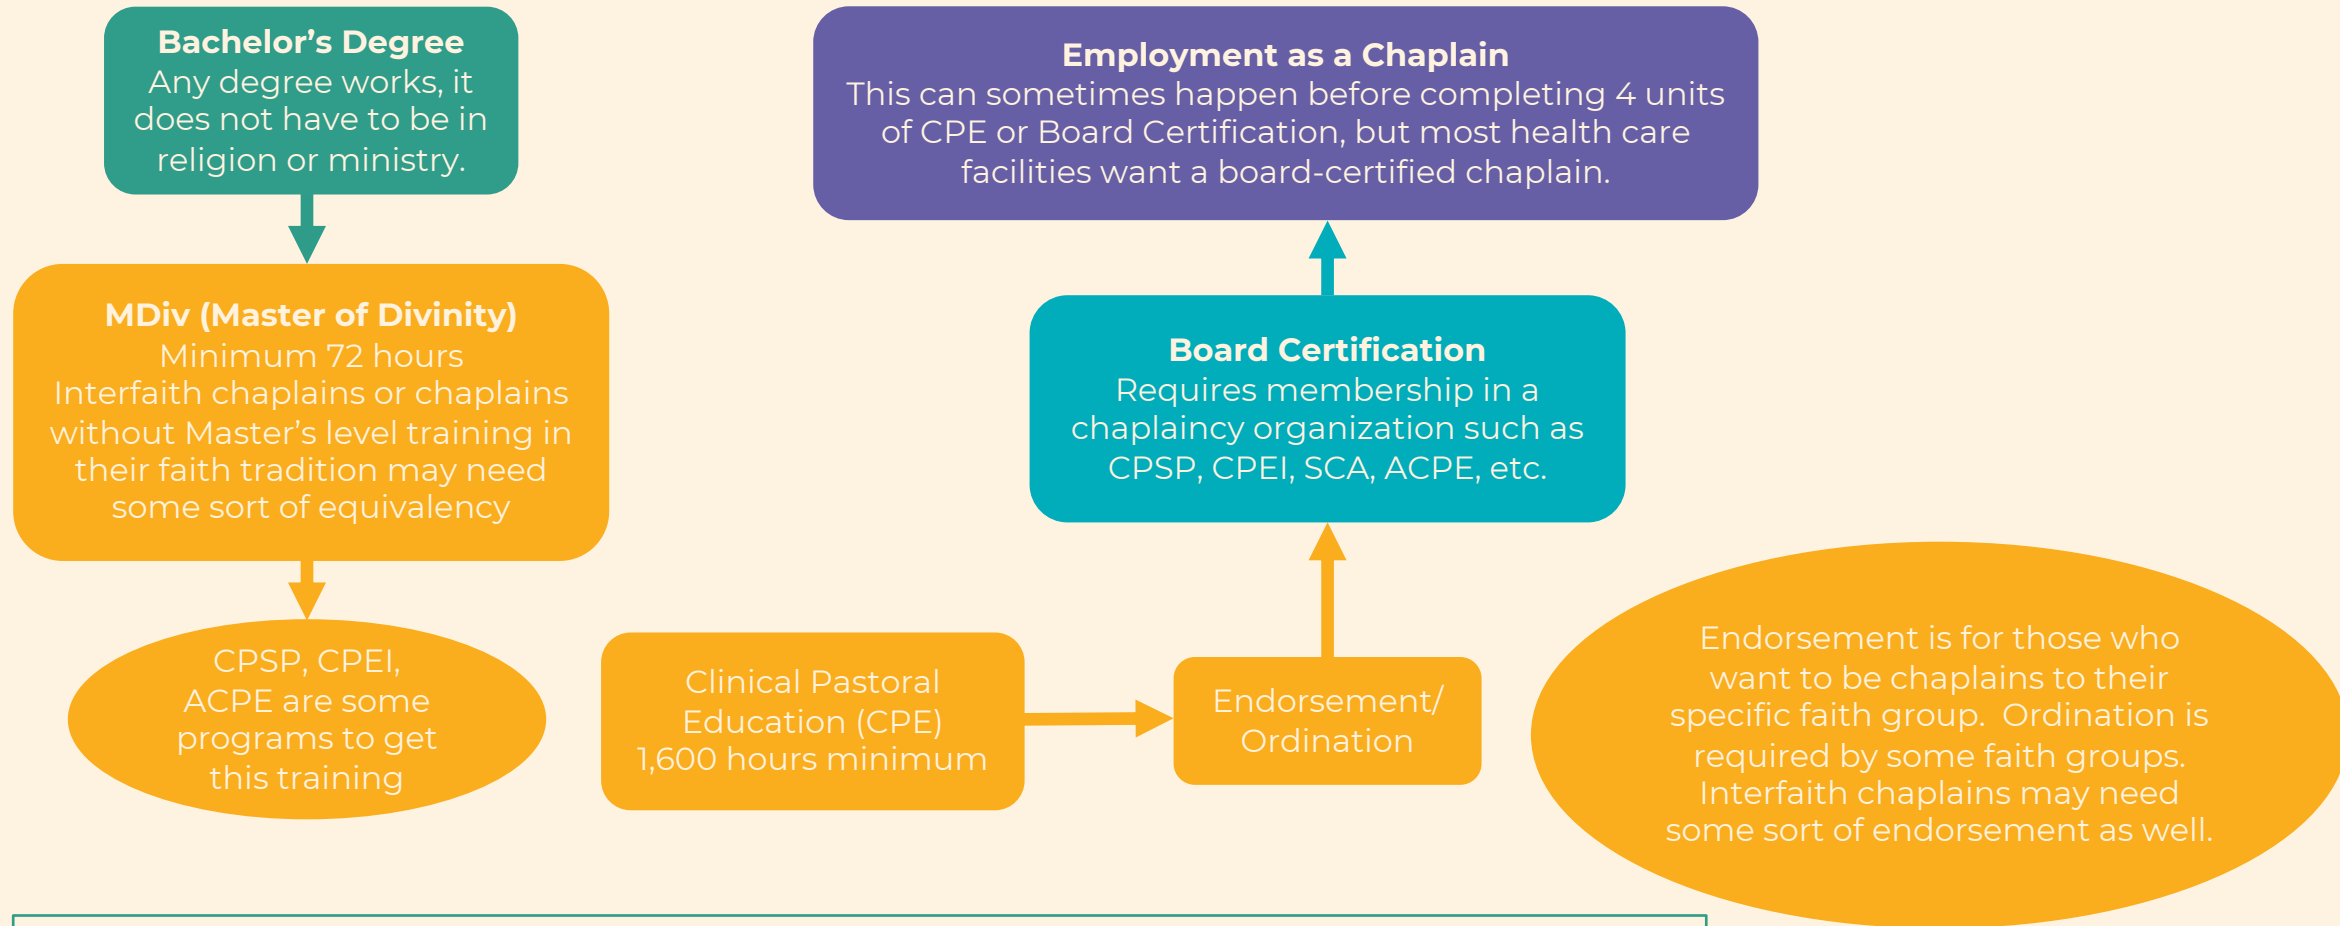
**Bachelor's Degree**
Any degree works, it does not have to be in religion or ministry.

**MDiv (Master of Divinity)**
Minimum 72 hours
Interfaith chaplains or chaplains without Master's level training in their faith tradition may need some sort of equivalency

CPSP, CPEI, ACPE are some programs to get this training

**Employment as a Chaplain**
This can sometimes happen before completing 4 units of CPE or Board Certification, but most health care facilities want a board-certified chaplain.

**Board Certification**
Requires membership in a chaplaincy organization such as CPSP, CPEI, SCA, ACPE, etc.

Clinical Pastoral Education (CPE)
1,600 hours minimum

Endorsement/ Ordination

Endorsement is for those who want to be chaplains to their specific faith group. Ordination is required by some faith groups. Interfaith chaplains may need some sort of endorsement as well.